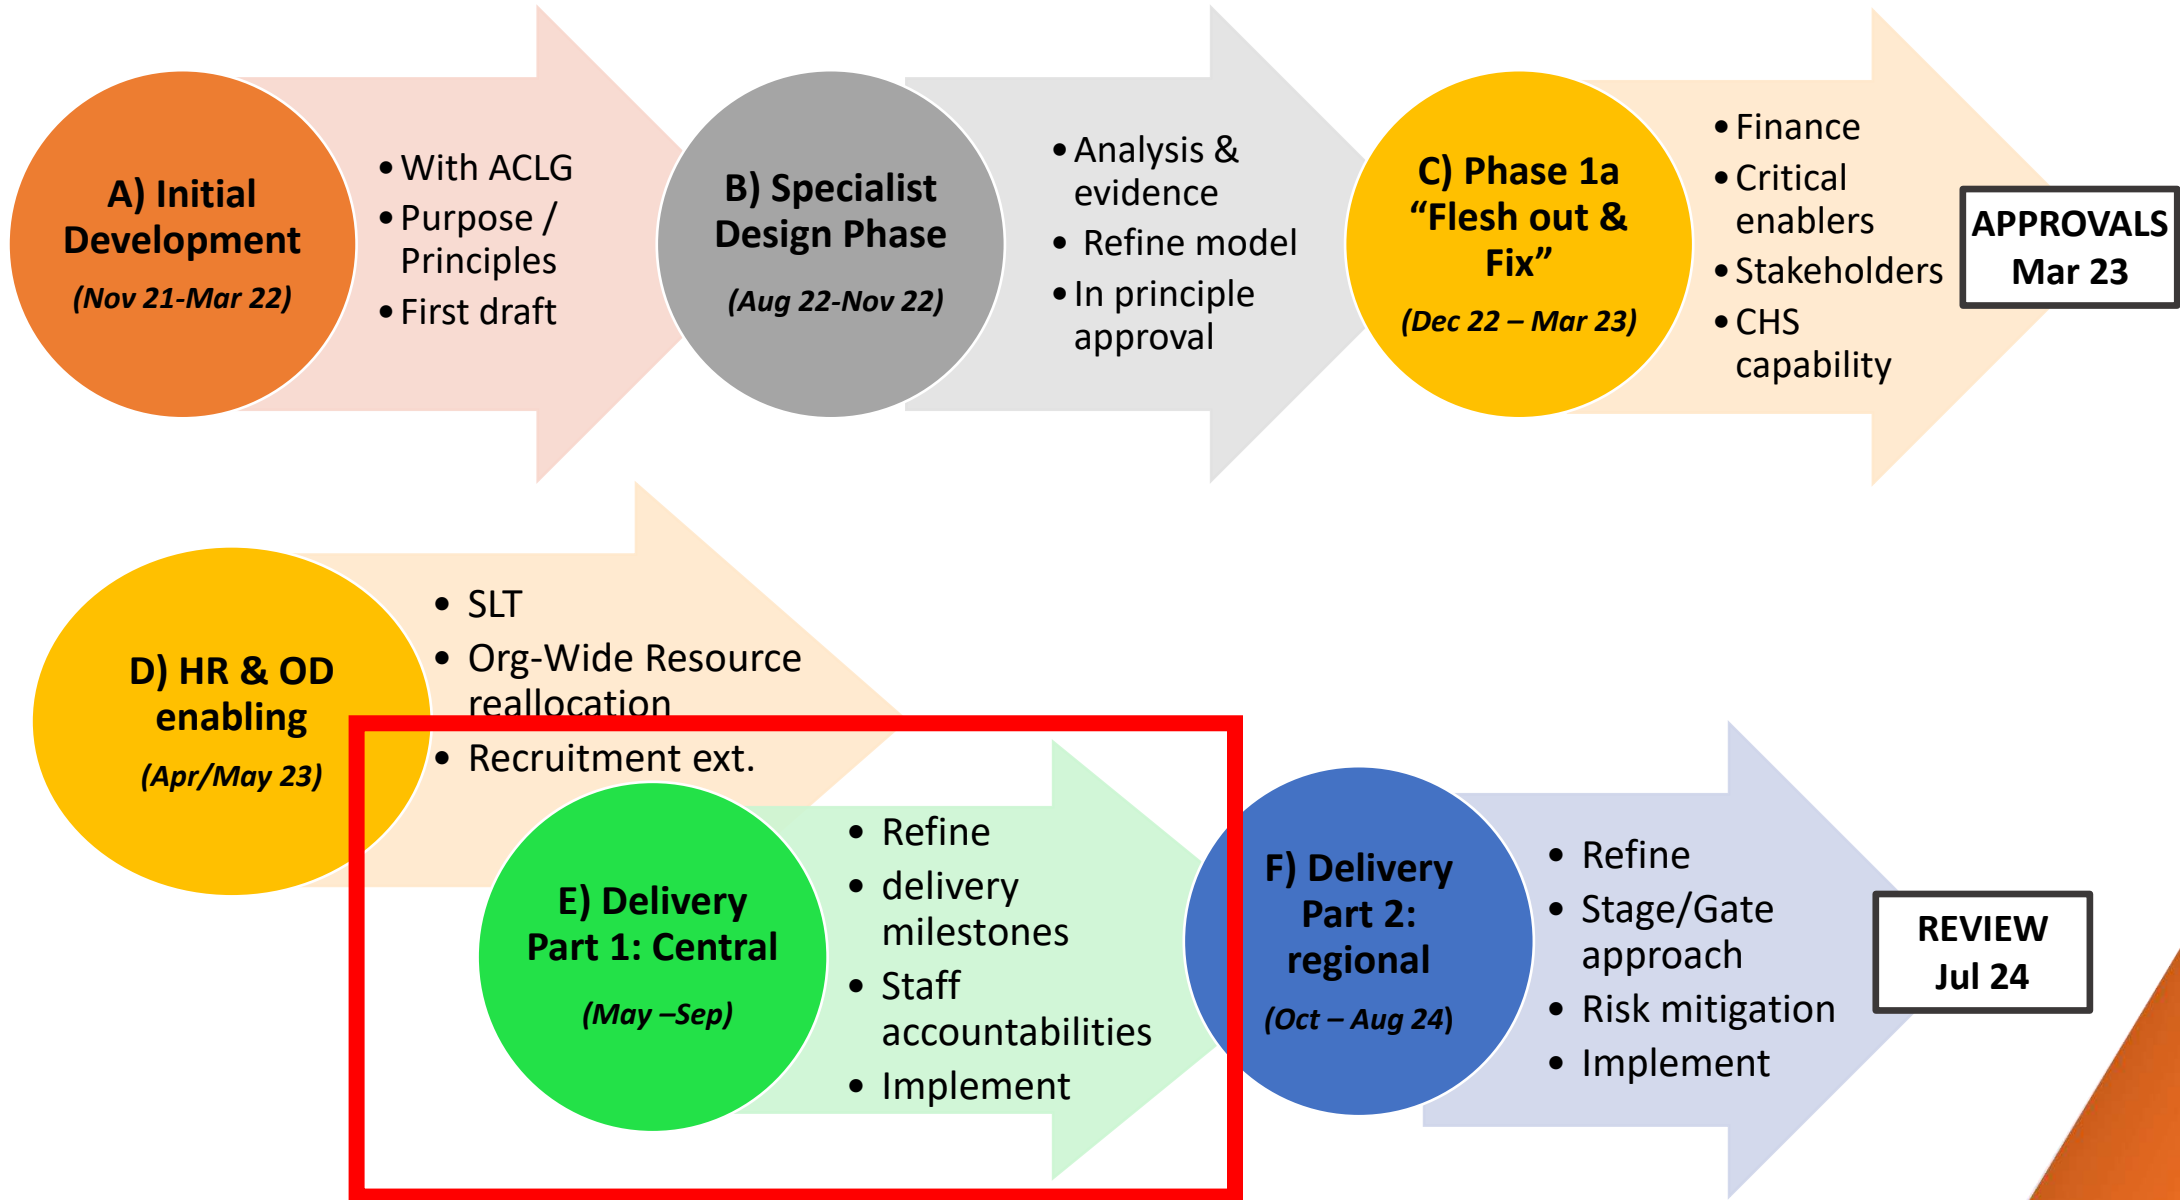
A) Initial Development

(Nov 21-Mar 22)

- With ACLG
- Purpose / Principles
- First draft

B) Specialist Design Phase

(Aug 22-Nov 22)

- Analysis & evidence
- Refine model
- In principle approval

C) Phase 1a "Flesh out & Fix"

(Dec 22 – Mar 23)

- Finance
- Critical enablers
- Stakeholders
- CHS capability

APPROVALS Mar 23

D) HR & OD enabling

(Apr/May 23)

- SLT
- Org-Wide Resource reallocation
- Recruitment ext.

E) Delivery Part 1: Central

(May –Sep)

- Refine
- delivery milestones
- Staff accountabilities
- Implement

F) Delivery Part 2: regional

(Oct – Aug 24)

- Refine
- Stage/Gate approach
- Risk mitigation
- Implement

REVIEW Jul 24